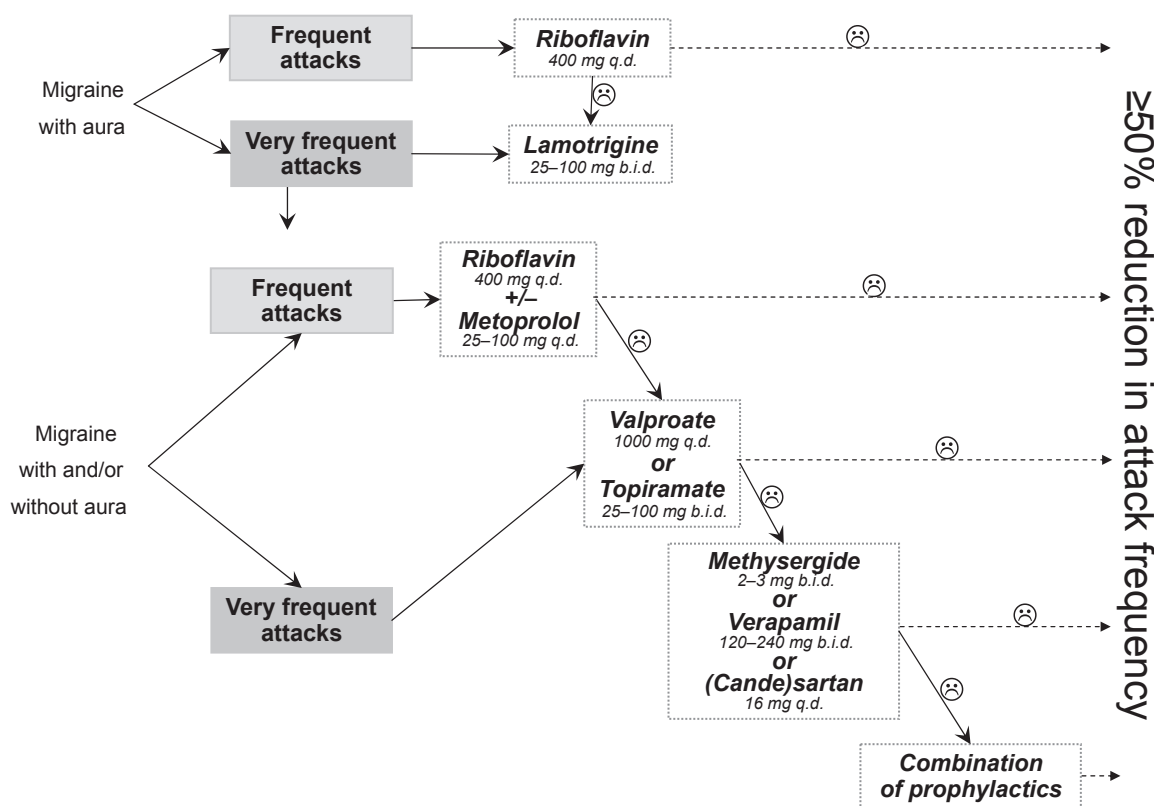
Migraine with aura

Frequent attacks

Riboflavin
400 mg q.d.

☹

☹

Very frequent attacks

Lamotrigine
25–100 mg b.i.d.

Frequent attacks

Riboflavin
400 mg q.d.
+/–
Metoprolol
25–100 mg q.d.

☹

☹

Migraine with and/or without aura

Valproate
1000 mg q.d.
or
Topiramate
25–100 mg b.i.d.

☹

☹

Very frequent attacks

Methysergide
2–3 mg b.i.d.
or
Verapamil
120–240 mg b.i.d.
or
(Cande)sartan
16 mg q.d.

☹

☹

Combination of prophylactics

≥50% reduction in attack frequency